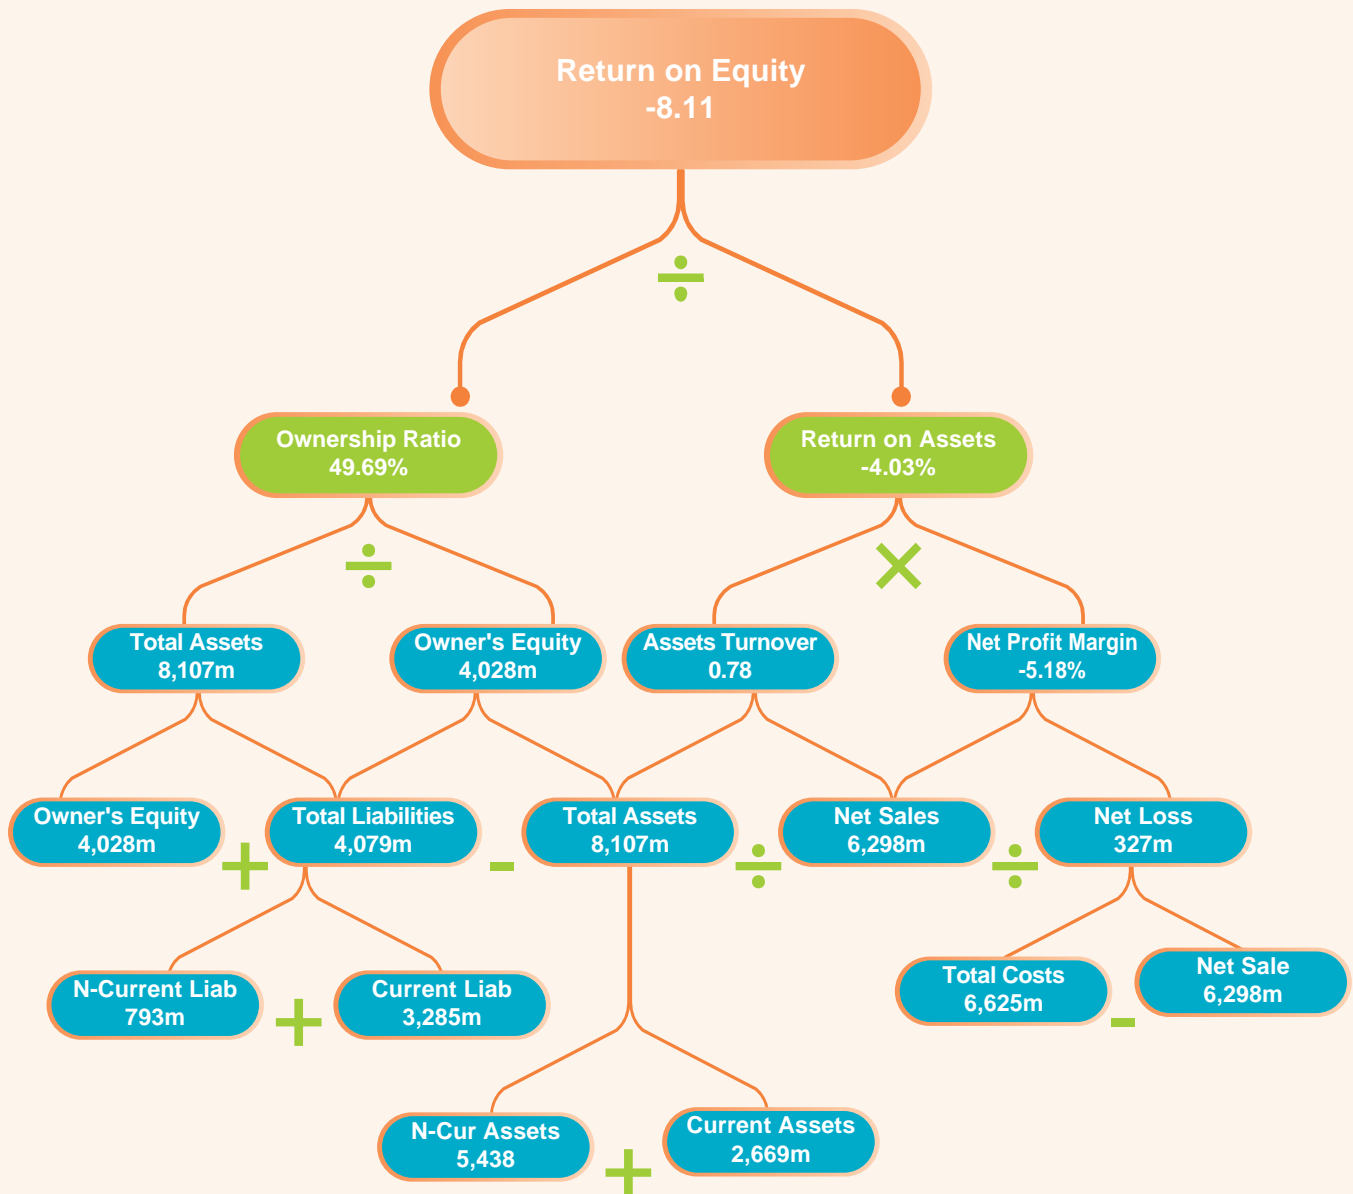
Return on Equity
-8.11

÷

Ownership Ratio
49.69%

Return on Assets
-4.03%

÷

×

Total Assets
8,107m

Owner's Equity
4,028m

Assets Turnover
0.78

Net Profit Margin
-5.18%

Owner's Equity
4,028m

+

Total Liabilities
4,079m

-

Total Assets
8,107m

÷

Net Sales
6,298m

÷

Net Loss
327m

N-Current Liab
793m

+

Current Liab
3,285m

Total Costs
6,625m

-

Net Sale
6,298m

N-Cur Assets
5,438

+

Current Assets
2,669m